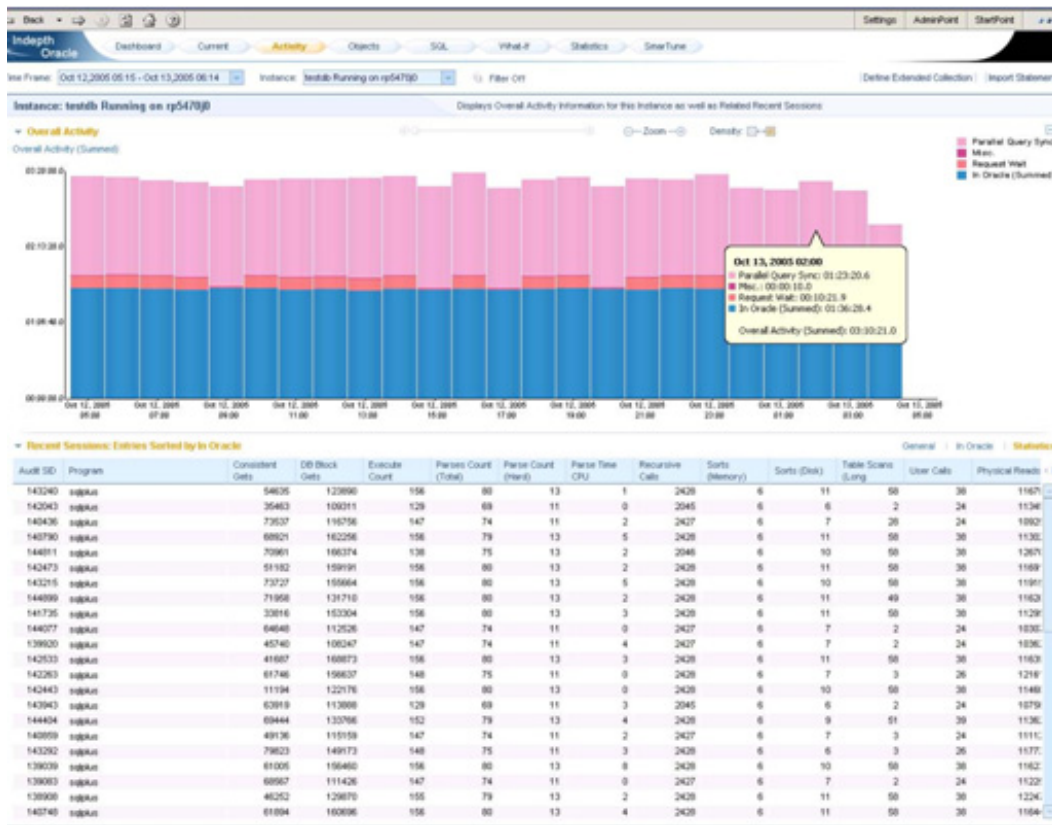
Back • Settings AdminPoint StartPoint

Indepth Oracle
Dashboard Current Activity Objects SQL What-If Statistics SmarTune

ime Frame: Oct 12,2005 05:15 - Oct 13,2005 06:14 Instance: testdb Running on rp5470j0 Filter Off
Define Extended Collection | Import Statemen

Instance: testdb Running on rp5470j0
Displays Overall Activity Information for this Instance as well as Related Recent Sessions

Overall Activity
Overall Activity (Summed)
Zoom Density:

Parallel Query Sync
Misc.
Request Wait
In Oracle (Summed)

03:20:00.0
02:13:20.0
01:06:40.0
00:00:00.0

Oct 12, 2005 05:00 | Oct 12, 2005 07:00 | Oct 12, 2005 09:00 | Oct 12, 2005 11:00 | Oct 12, 2005 13:00 | Oct 12, 2005 15:00 | Oct 12, 2005 17:00 | Oct 12, 2005 19:00 | Oct 12, 2005 21:00 | Oct 12, 2005 23:00 | Oct 13, 2005 01:00 | Oct 13, 2005 03:00 | Oct 13, 2005 05:00

Oct 13, 2005 02:00
Parallel Query Sync: 01:23:20.6
Misc.: 00:00:10.0
Request Wait: 00:10:21.9
In Oracle (Summed): 01:36:28.4
Overall Activity (Summed): 03:10:21.0

Recent Sessions: Entries Sorted by In Oracle
General | In Oracle | Statistics

| Audit SID | Program | Consistent Gets | DB Block Gets | Execute Count | Parses Count (Total) | Parse Count (Hard) | Parse Time CPU | Recursive Calls | Sorts (Memory) | Sorts (Disk) | Table Scans (Long | User Calls | Physical Reads |
|---|---|---|---|---|---|---|---|---|---|---|---|---|---|
| 143240 | sqlplus | 54635 | 123890 | 156 | 80 | 13 | 1 | 2426 | 6 | 11 | 58 | 38 | 1167 |
| 142043 | sqlplus | 35463 | 109311 | 129 | 69 | 11 | 0 | 2045 | 6 | 6 | 2 | 24 | 1134 |
| 140436 | sqlplus | 73537 | 116756 | 147 | 74 | 11 | 2 | 2427 | 6 | 7 | 26 | 24 | 1092 |
| 140790 | sqlplus | 68921 | 162256 | 156 | 79 | 13 | 5 | 2426 | 6 | 11 | 58 | 38 | 1133 |
| 144811 | sqlplus | 70961 | 166374 | 138 | 75 | 13 | 2 | 2046 | 6 | 10 | 58 | 38 | 1267 |
| 142473 | sqlplus | 51182 | 159191 | 156 | 80 | 13 | 2 | 2426 | 6 | 11 | 58 | 38 | 1169 |
| 143215 | sqlplus | 73727 | 155664 | 156 | 80 | 13 | 5 | 2426 | 6 | 10 | 58 | 38 | 1191 |
| 144899 | sqlplus | 71958 | 131710 | 156 | 80 | 13 | 2 | 2426 | 6 | 11 | 49 | 38 | 1162 |
| 141735 | sqlplus | 33816 | 153304 | 156 | 80 | 13 | 3 | 2426 | 6 | 11 | 58 | 38 | 1129 |
| 144077 | sqlplus | 64648 | 112526 | 147 | 74 | 11 | 0 | 2427 | 6 | 7 | 2 | 24 | 1033 |
| 139920 | sqlplus | 45740 | 108247 | 147 | 74 | 11 | 4 | 2427 | 6 | 7 | 2 | 24 | 1036 |
| 142533 | sqlplus | 41687 | 168873 | 156 | 80 | 13 | 3 | 2426 | 6 | 11 | 58 | 38 | 1163 |
| 142263 | sqlplus | 61746 | 156637 | 148 | 75 | 11 | 0 | 2426 | 6 | 7 | 3 | 26 | 1216 |
| 142443 | sqlplus | 11194 | 122176 | 156 | 80 | 13 | 0 | 2426 | 6 | 10 | 58 | 38 | 1146 |
| 143943 | sqlplus | 63919 | 113888 | 129 | 69 | 11 | 3 | 2045 | 6 | 6 | 2 | 24 | 1075 |
| 144404 | sqlplus | 69444 | 133766 | 152 | 79 | 13 | 4 | 2426 | 6 | 9 | 51 | 39 | 1136 |
| 140859 | sqlplus | 49136 | 115159 | 147 | 74 | 11 | 2 | 2427 | 6 | 7 | 3 | 24 | 1111 |
| 143292 | sqlplus | 79823 | 149173 | 148 | 75 | 11 | 3 | 2426 | 6 | 6 | 3 | 26 | 1177 |
| 139039 | sqlplus | 61005 | 156460 | 156 | 80 | 13 | 8 | 2426 | 6 | 10 | 58 | 38 | 1162 |
| 139083 | sqlplus | 68967 | 111426 | 147 | 74 | 11 | 0 | 2427 | 6 | 7 | 2 | 24 | 1122 |
| 138908 | sqlplus | 46252 | 129870 | 155 | 79 | 13 | 2 | 2426 | 6 | 11 | 58 | 38 | 1224 |
| 140748 | sqlplus | 61894 | 160696 | 156 | 80 | 13 | 4 | 2426 | 6 | 11 | 58 | 38 | 1164 |